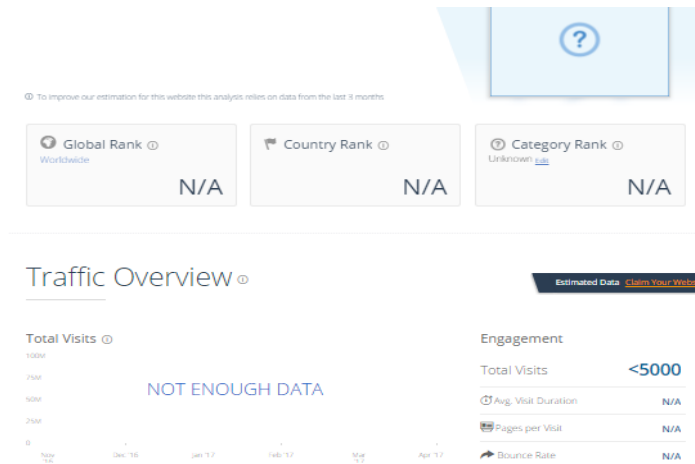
?

To improve our estimation for this website this analysis relies on data from the last 3 months

Global Rank
Worldwide
N/A

Country Rank
N/A

Category Rank
Unknown Edit
N/A

Traffic Overview

Estimated Data Claim Your Webs

Total Visits

100M
75M
50M
25M
0

NOT ENOUGH DATA

Nov '16 Dec '16 Jan '17 Feb '17 Mar '17 Apr '17

Engagement

| | |
|---|---|
| Total Visits | <5000 |
| Avg. Visit Duration | N/A |
| Pages per Visit | N/A |
| Bounce Rate | N/A |